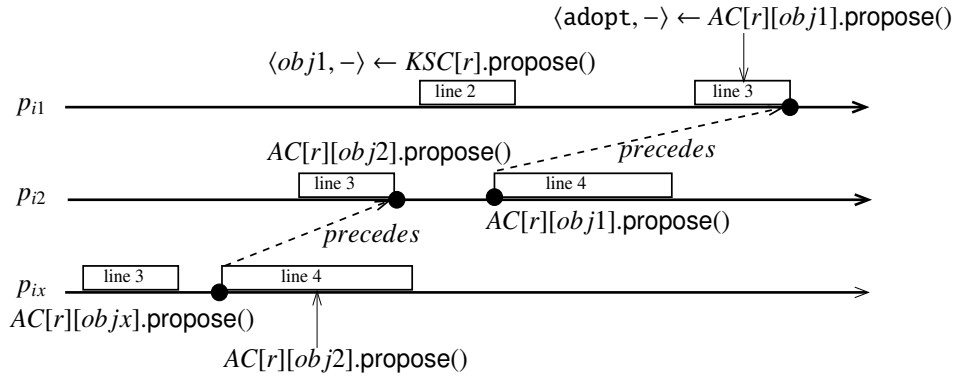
$\langle \texttt{adopt}, - \rangle \leftarrow AC[r][obj1]$.propose()

$\langle obj1, - \rangle \leftarrow KSC[r]$.propose()

$p_{i1}$

line 2

line 3

$AC[r][obj2]$.propose()

*precedes*

$p_{i2}$

line 3

line 4

$AC[r][obj1]$.propose()

*precedes*

$p_{ix}$

line 3

line 4

$AC[r][objx]$.propose()

$AC[r][obj2]$.propose()